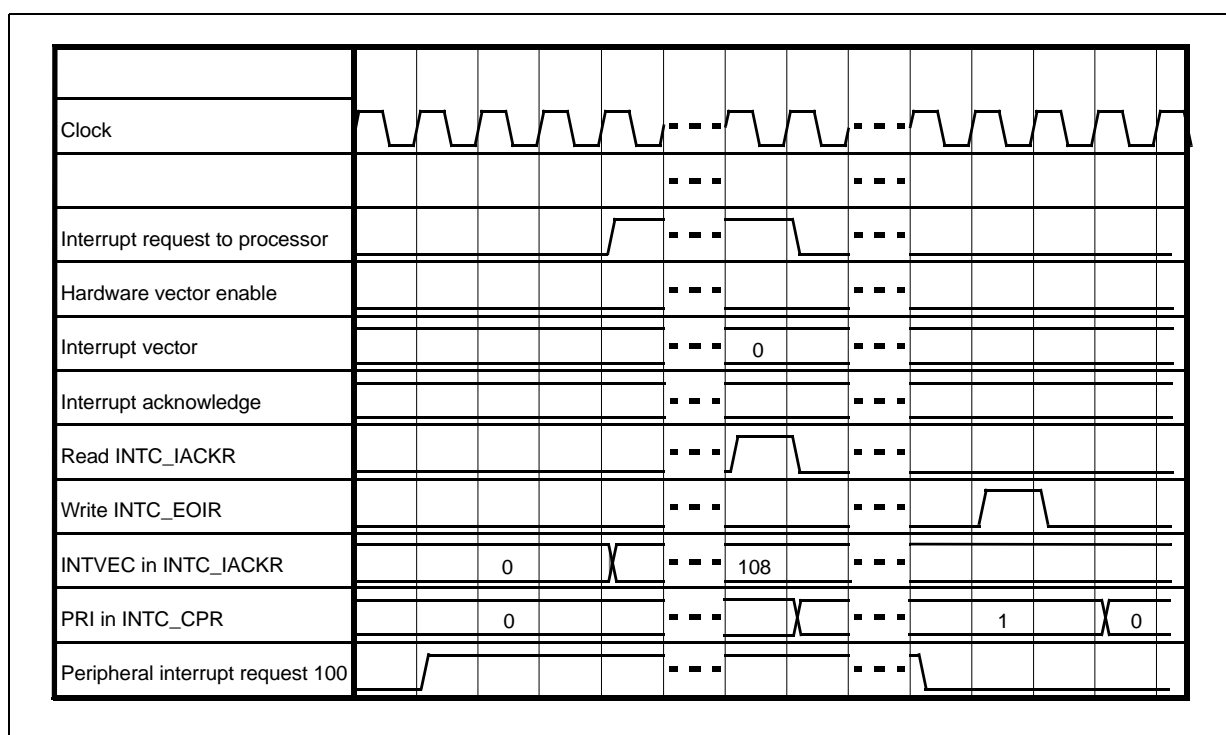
Clock

Interrupt request to processor

Hardware vector enable

Interrupt vector 0

Interrupt acknowledge

Read INTC_IACKR

Write INTC_EOIR

INTVEC in INTC_IACKR 0 108

PRI in INTC_CPR 0 1 0

Peripheral interrupt request 100